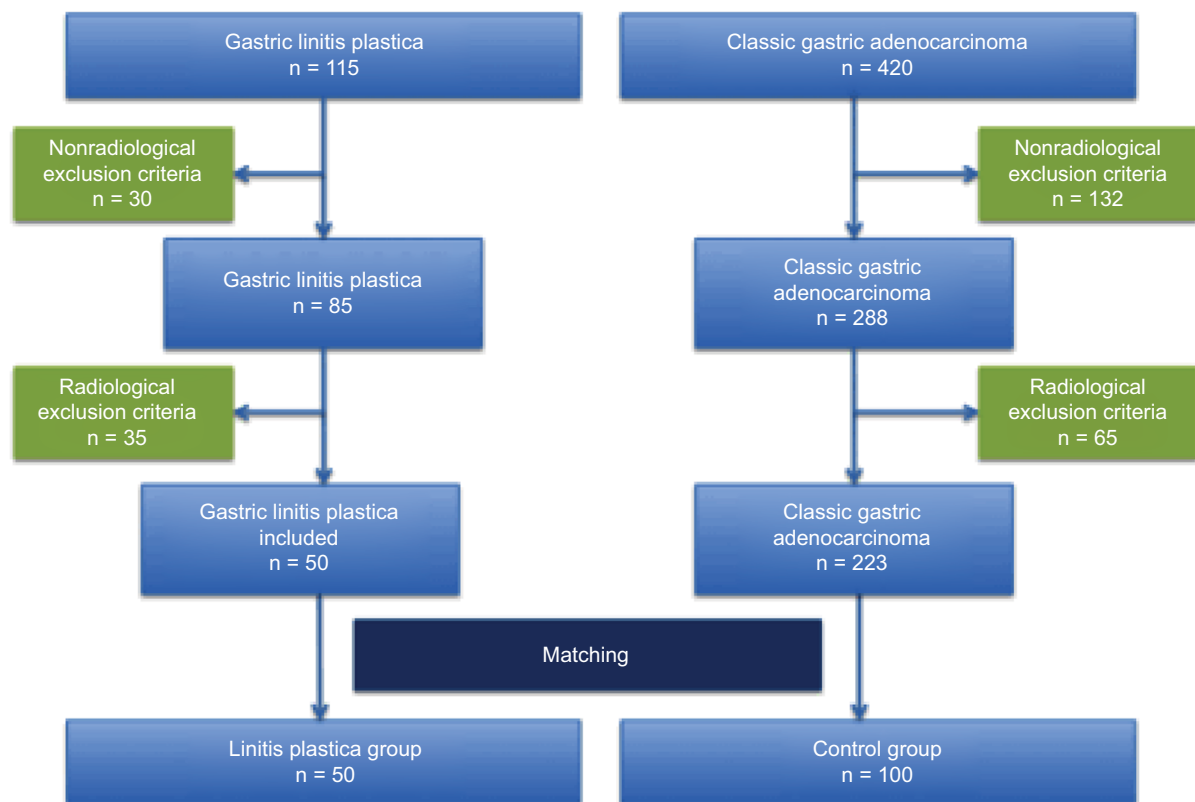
Gastric linitis plastica
n = 115

Nonradiological exclusion criteria
n = 30

Gastric linitis plastica
n = 85

Radiological exclusion criteria
n = 35

Gastric linitis plastica included
n = 50

Classic gastric adenocarcinoma
n = 420

Nonradiological exclusion criteria
n = 132

Classic gastric adenocarcinoma
n = 288

Radiological exclusion criteria
n = 65

Classic gastric adenocarcinoma
n = 223

Matching

Linitis plastica group
n = 50

Control group
n = 100